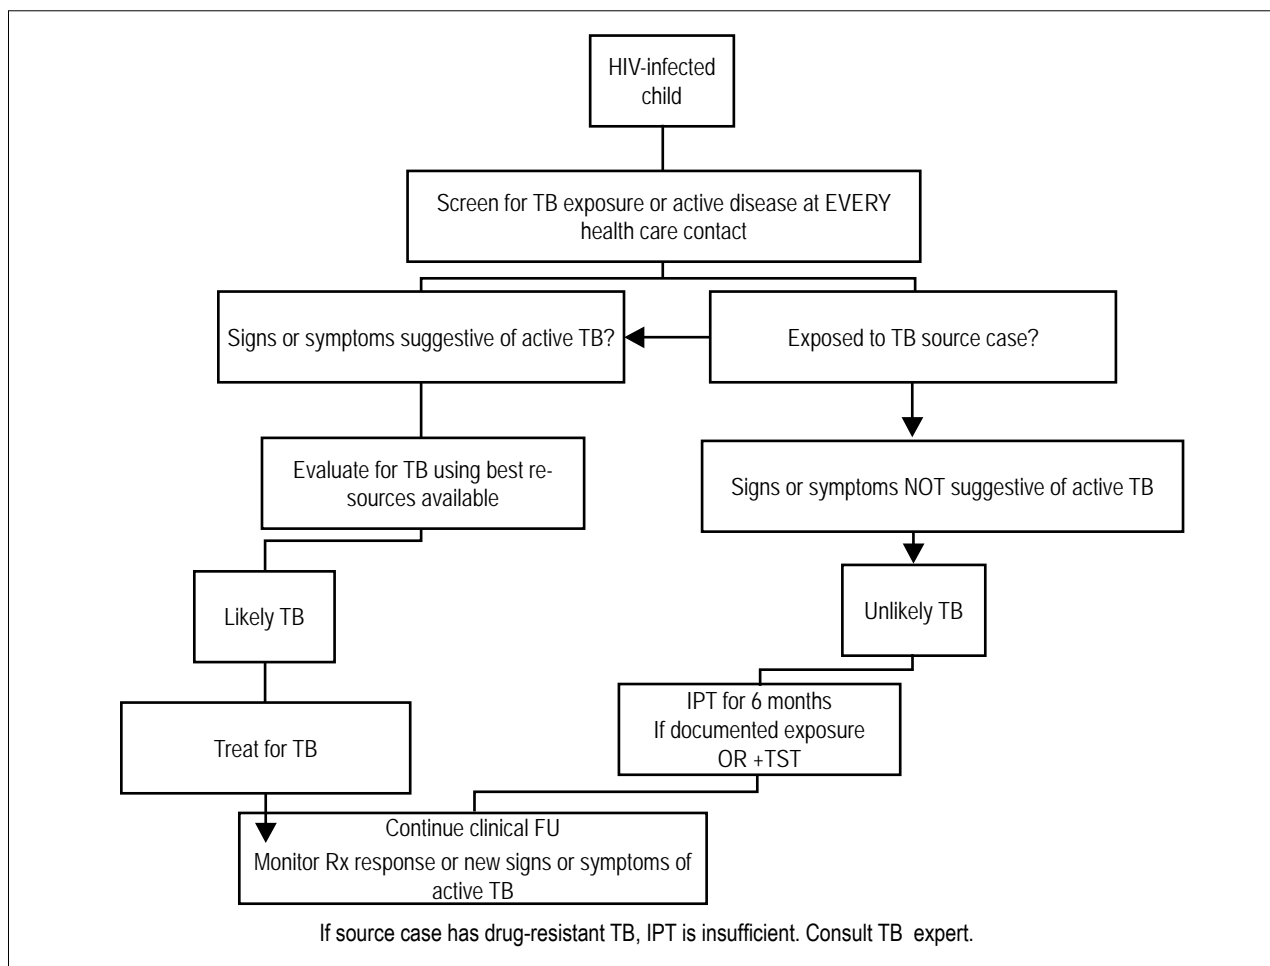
HIV-infected child

Screen for TB exposure or active disease at EVERY health care contact

Signs or symptoms suggestive of active TB?

Exposed to TB source case?

Evaluate for TB using best resources available

Signs or symptoms NOT suggestive of active TB

Likely TB

Unlikely TB

IPT for 6 months
If documented exposure
OR +TST

Treat for TB

Continue clinical FU
Monitor Rx response or new signs or symptoms of active TB

If source case has drug-resistant TB, IPT is insufficient. Consult TB expert.